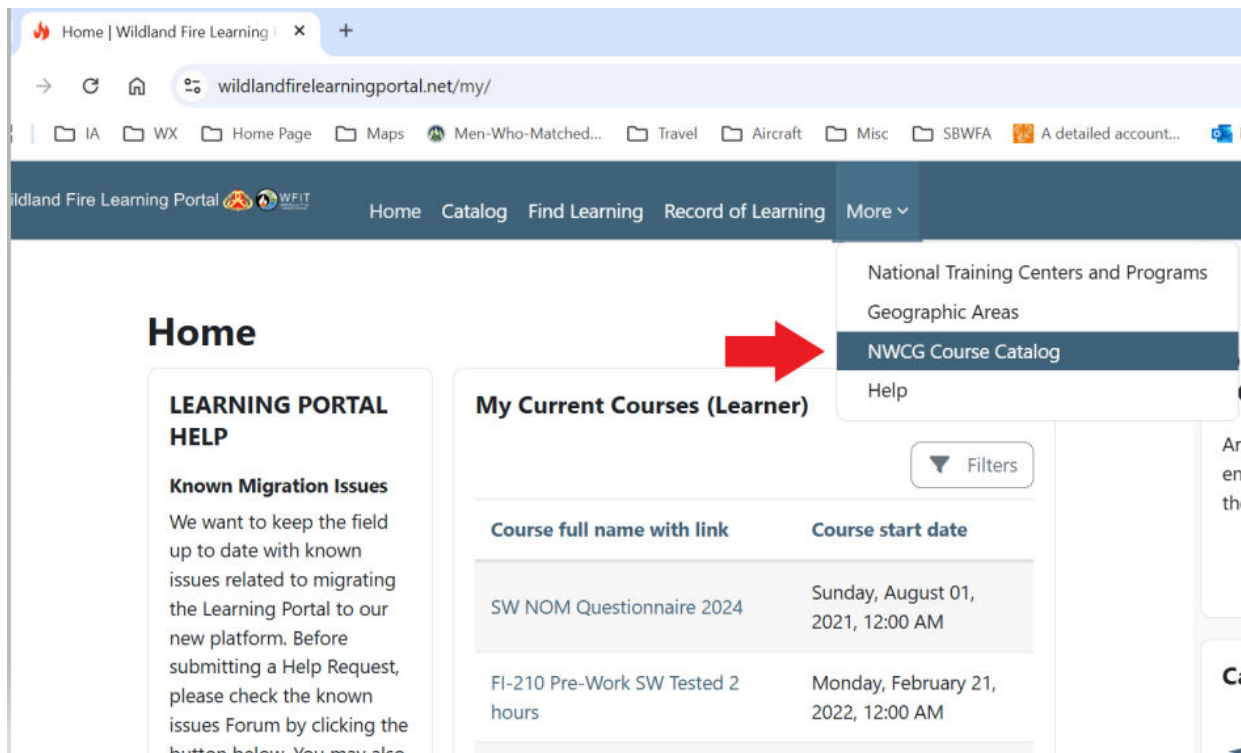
Home | Wildland Fire Learning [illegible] ×
+
wildlandfirelearningportal.net/my/
IA WX Home Page Maps Men-Who-Matched... Travel Aircraft Misc SBWFA A detailed account...

ildland Fire Learning Portal WFIT
Home Catalog Find Learning Record of Learning More

National Training Centers and Programs
Geographic Areas
NWCG Course Catalog
Help

Home

LEARNING PORTAL HELP

Known Migration Issues

We want to keep the field up to date with known issues related to migrating the Learning Portal to our new platform. Before submitting a Help Request, please check the known issues Forum by clicking the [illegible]

My Current Courses (Learner)

Filters

| Course full name with link | Course start date |
|---|---|
| SW NOM Questionnaire 2024 | Sunday, August 01, 2021, 12:00 AM |
| FI-210 Pre-Work SW Tested 2 hours | Monday, February 21, 2022, 12:00 AM |

Ar
en
th

Ca